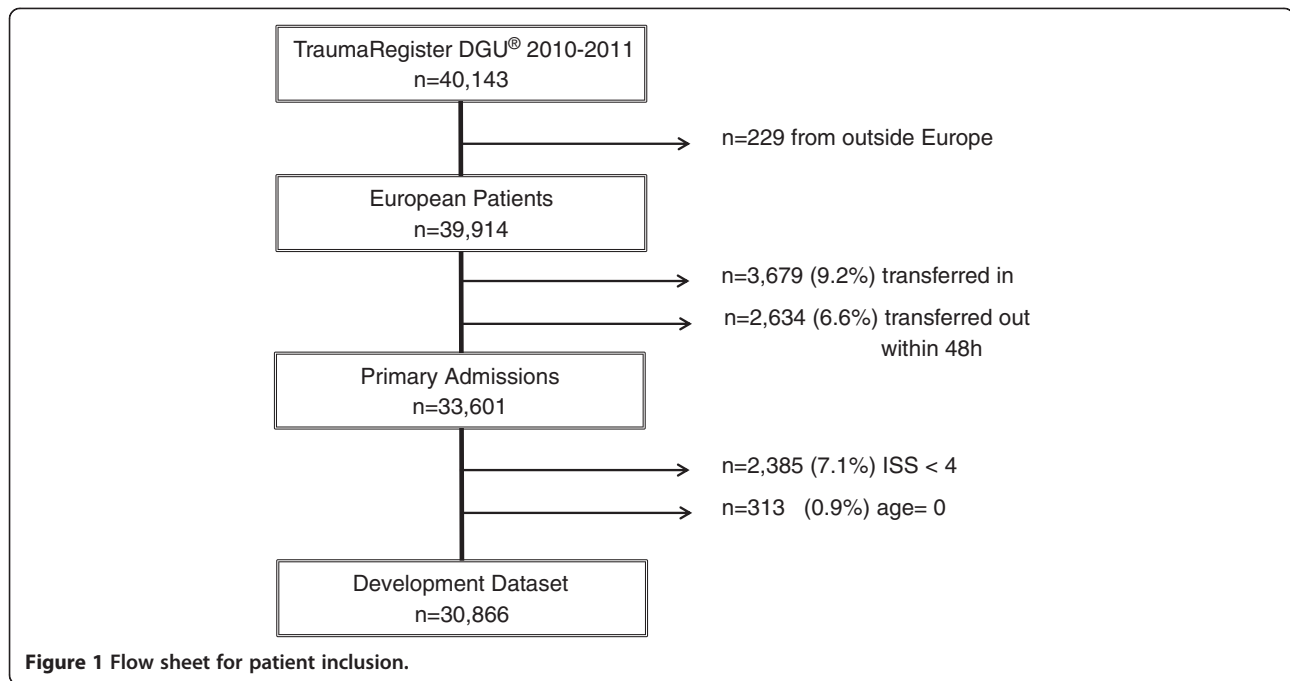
TraumaRegister DGU® 2010-2011
n=40,143

n=229 from outside Europe

European Patients
n=39,914

n=3,679 (9.2%) transferred in

n=2,634 (6.6%) transferred out within 48h

Primary Admissions
n=33,601

n=2,385 (7.1%) ISS < 4

n=313 (0.9%) age= 0

Development Dataset
n=30,866

**Figure 1** Flow sheet for patient inclusion.